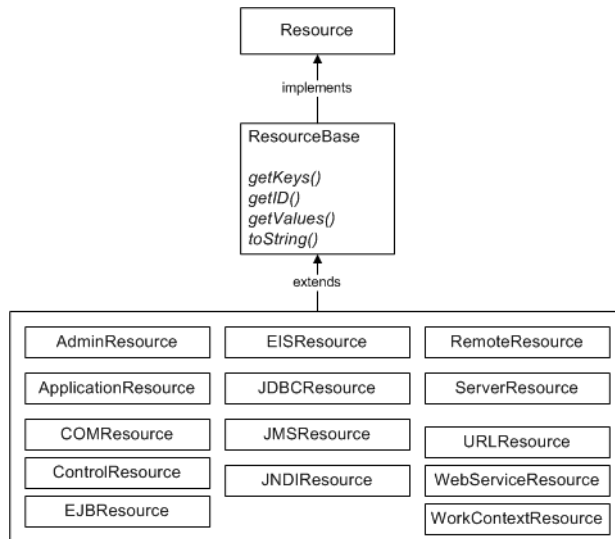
Resource

implements

ResourceBase

getKeys()
getID()
getValues()
toString()

extends

AdminResource

ApplicationResource

COMResource

ControlResource

EJBResource

EISResource

JDBCResource

JMSResource

JNDIResource

RemoteResource

ServerResource

URLResource

WebServiceResource

WorkContextResource